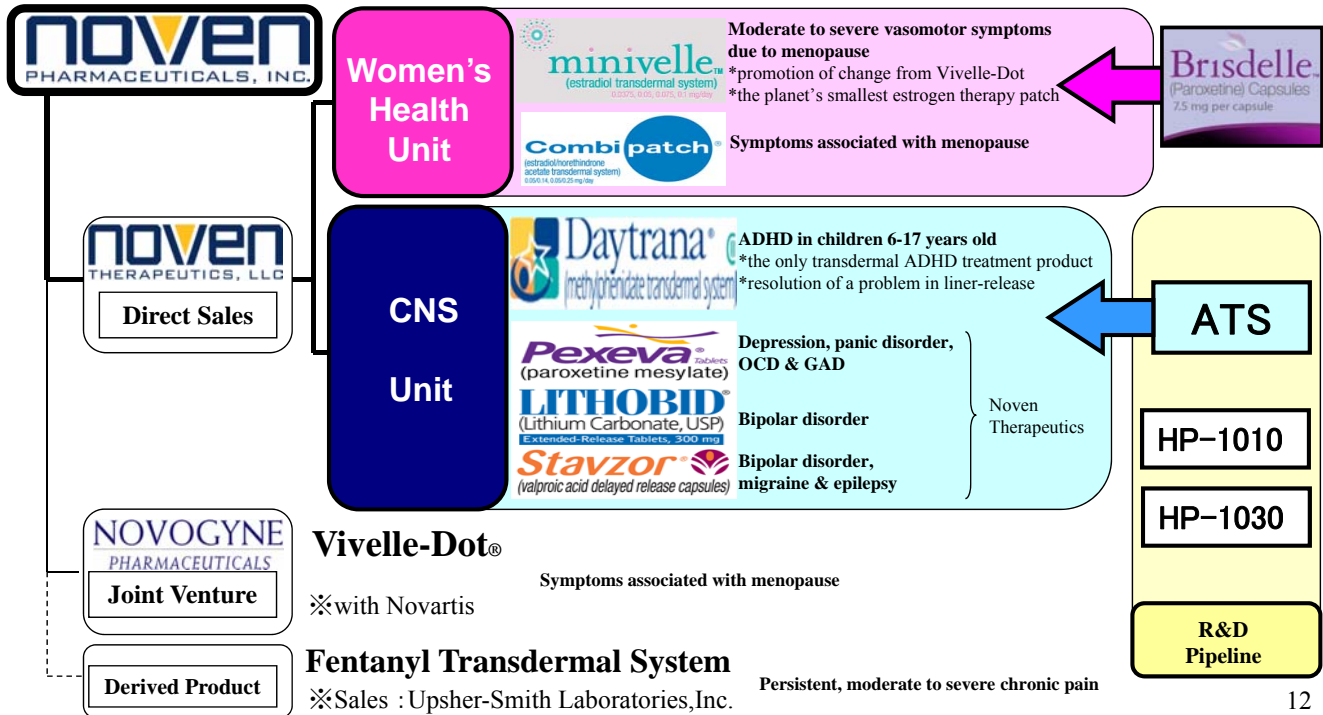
NOVEN
PHARMACEUTICALS, INC.

Women's Health Unit

minivelle
(estradiol transdermal system)
0.0375, 0.05, 0.075, 0.1 mg/day

Moderate to severe vasomotor symptoms due to menopause
*promotion of change from Vivelle-Dot
*the planet's smallest estrogen therapy patch

Brisdelle
(Paroxetine) Capsules
7.5 mg per capsule

Combipatch
(estradiol/norethindrone acetate transdermal system)
0.05/0.14, 0.05/0.25 mg/day

Symptoms associated with menopause

NOVEN
THERAPEUTICS, LLC
Direct Sales

CNS
Unit

Daytrana
(methylphenidate transdermal system)

ADHD in children 6-17 years old
*the only transdermal ADHD treatment product
*resolution of a problem in liner-release

ATS

Pexeva Tablets
(paroxetine mesylate)

Depression, panic disorder, OCD & GAD

LITHOBID
(Lithium Carbonate, USP)
Extended-Release Tablets, 300 mg

Bipolar disorder

Stavzor
(valproic acid delayed release capsules)

Bipolar disorder, migraine & epilepsy

Noven Therapeutics

HP-1010

HP-1030

NOVOGYNE
PHARMACEUTICALS
Joint Venture

Vivelle-Dot®
Symptoms associated with menopause
※with Novartis

R&D Pipeline

Derived Product

Fentanyl Transdermal System
※Sales：Upsher-Smith Laboratories,Inc.
Persistent, moderate to severe chronic pain

12